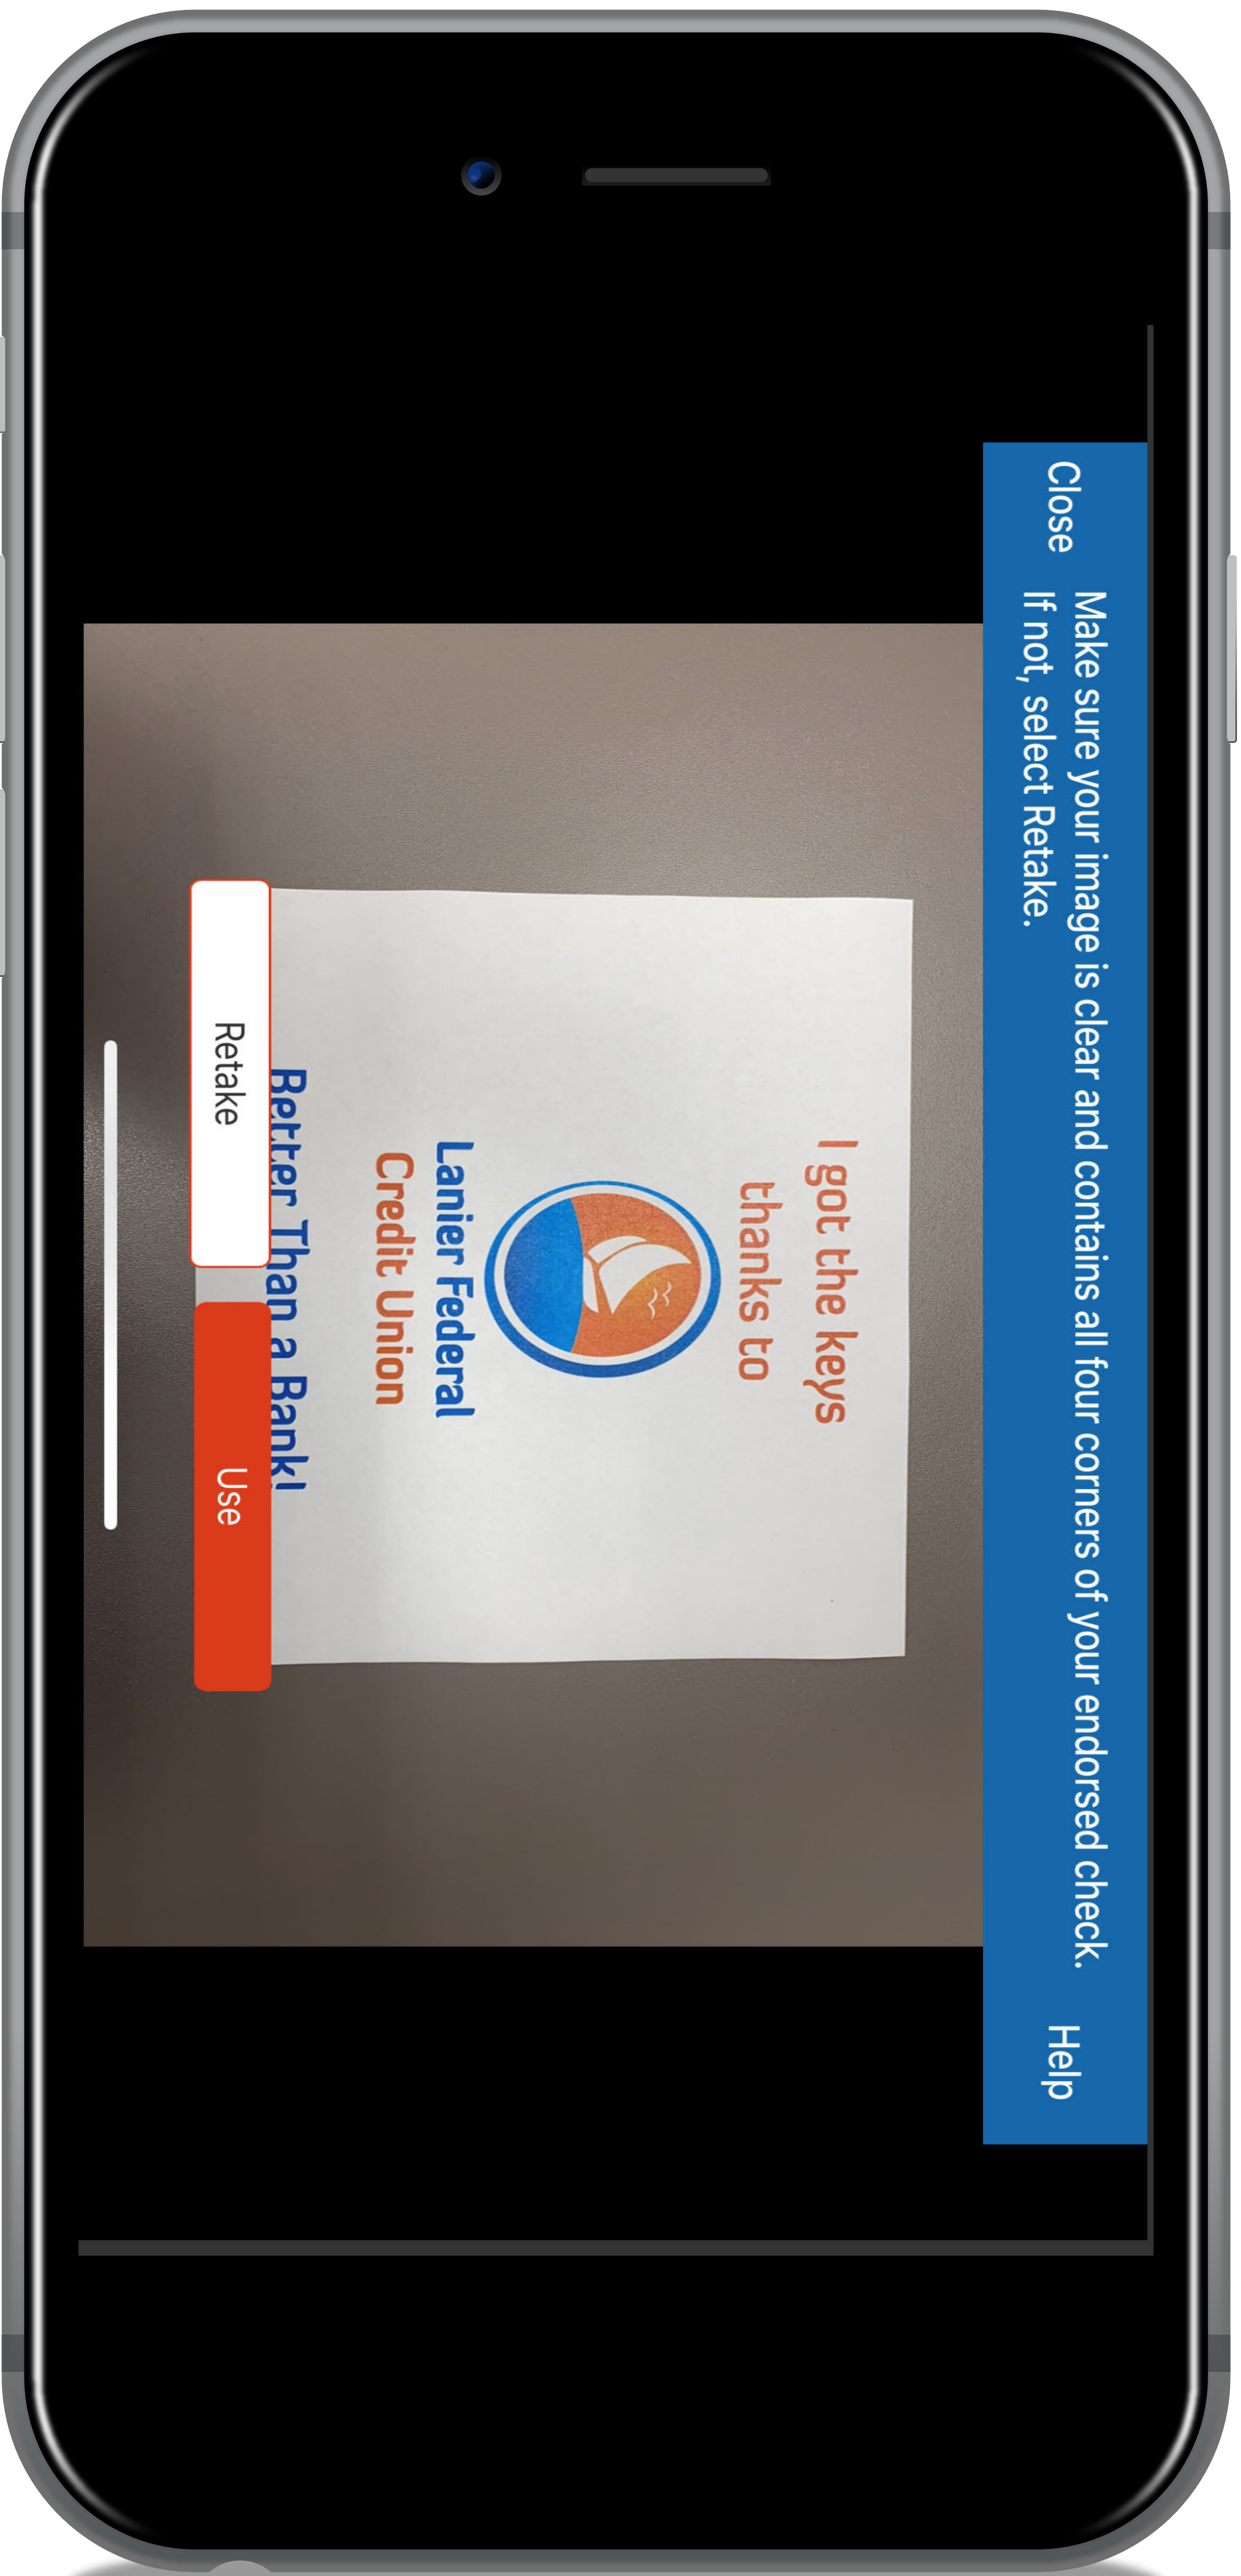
Close

Make sure your image is clear and contains all four corners of your endorsed check. If not, select Retake.

Help

I got the keys thanks to

Lanier Federal Credit Union

Better Than a Bank!

Retake

Use